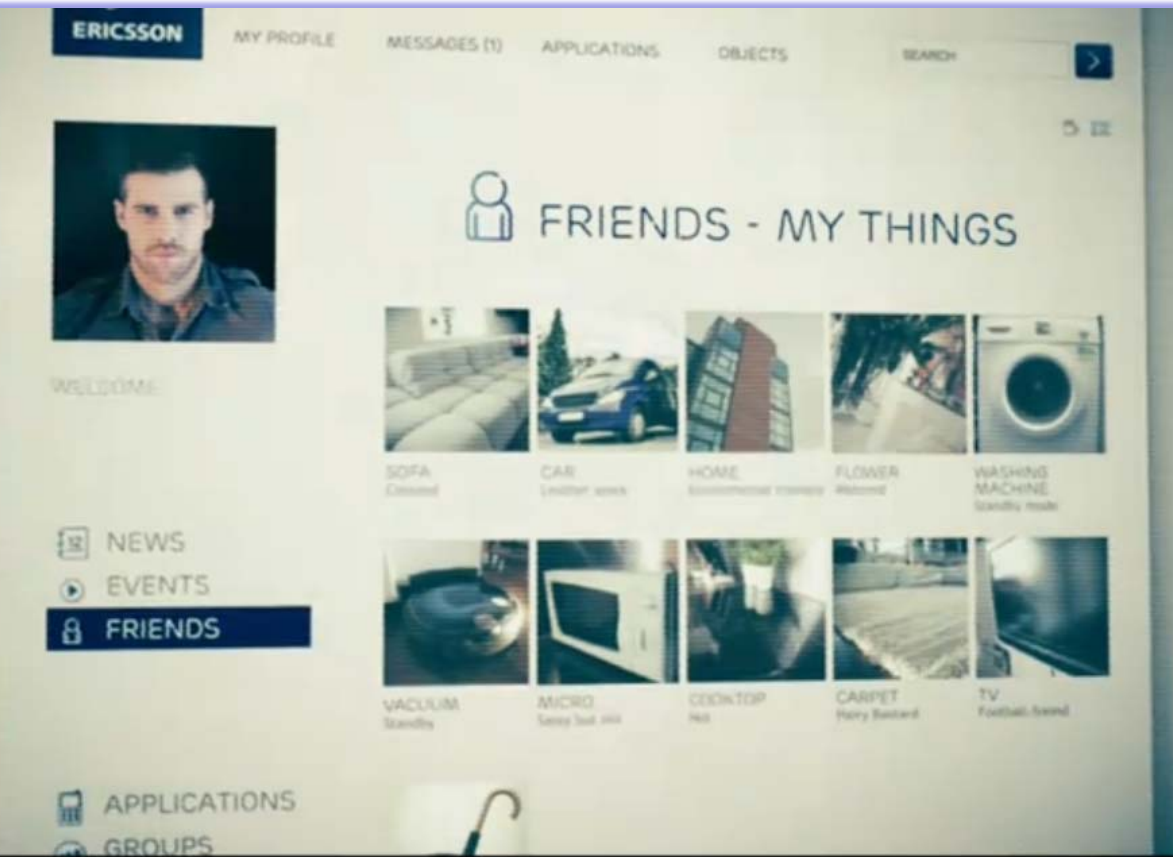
ERICSSON
MY PROFILE
MESSAGES (1)
APPLICATIONS
OBJECTS
SEARCH

FRIENDS - MY THINGS

WELCOME

SOFA
Cleaned

CAR
Leather seats

HOME
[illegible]

FLOWER
Watered

WASHING MACHINE
Standby mode

VACUUM
Standby

MICRO
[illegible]

COOKTOP
Hot

CARPET
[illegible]

TV
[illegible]

NEWS
EVENTS
FRIENDS

APPLICATIONS
GROUPS